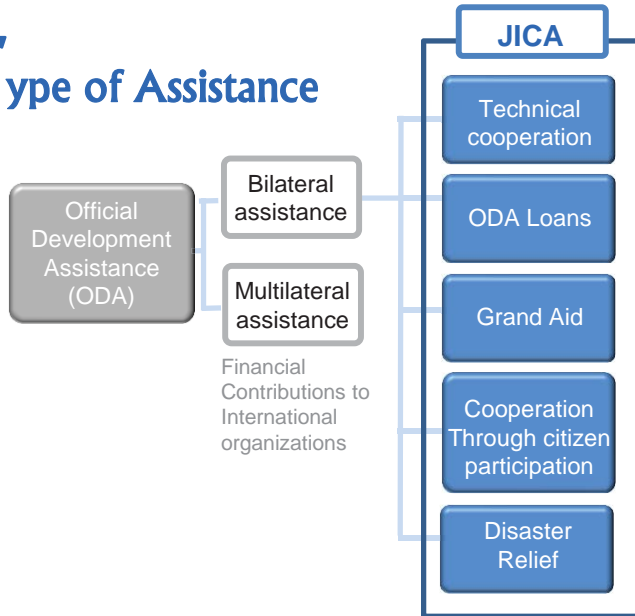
ype of Assistance

JICA

Official Development Assistance (ODA)

Bilateral assistance

Multilateral assistance

Financial Contributions to International organizations

Technical cooperation

ODA Loans

Grand Aid

Cooperation Through citizen participation

Disaster Relief